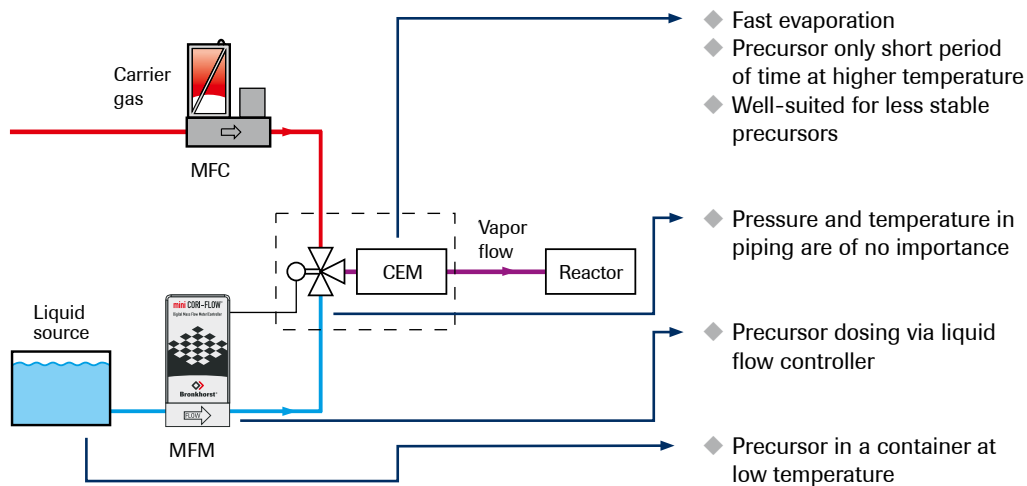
Carrier gas

MFC

Liquid source

mini CORI-FLOW
Digital Mass Flow Meter/Controller
Bronkhorst
FLOW

MFM

CEM

Vapor flow

Reactor

◆ Fast evaporation
◆ Precursor only short period of time at higher temperature
◆ Well-suited for less stable precursors

◆ Pressure and temperature in piping are of no importance

◆ Precursor dosing via liquid flow controller

◆ Precursor in a container at low temperature